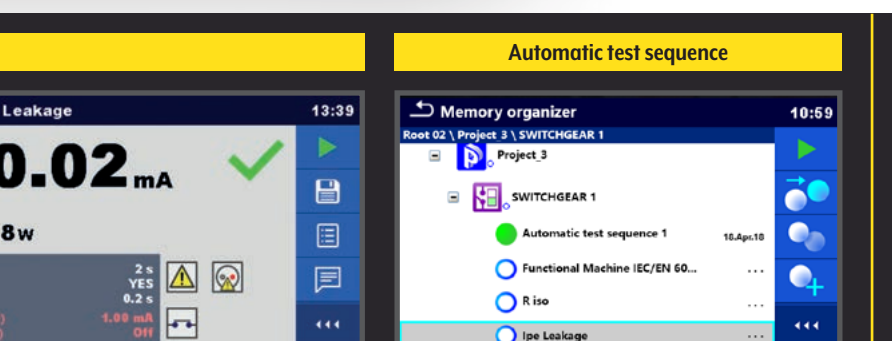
Leakage 13:39

0.02 mA

8 W

2 s
YES
0.2 s
1.00 mA
Off

Automatic test sequence

Memory organizer 10:59

Root 02 \ Project 3 \ SWITCHGEAR 1

Project_3

SWITCHGEAR 1

Automatic test sequence 1 18.Apr.18

Functional Machine IEC/EN 60... ...

R iso ...

Ipe Leakage ...